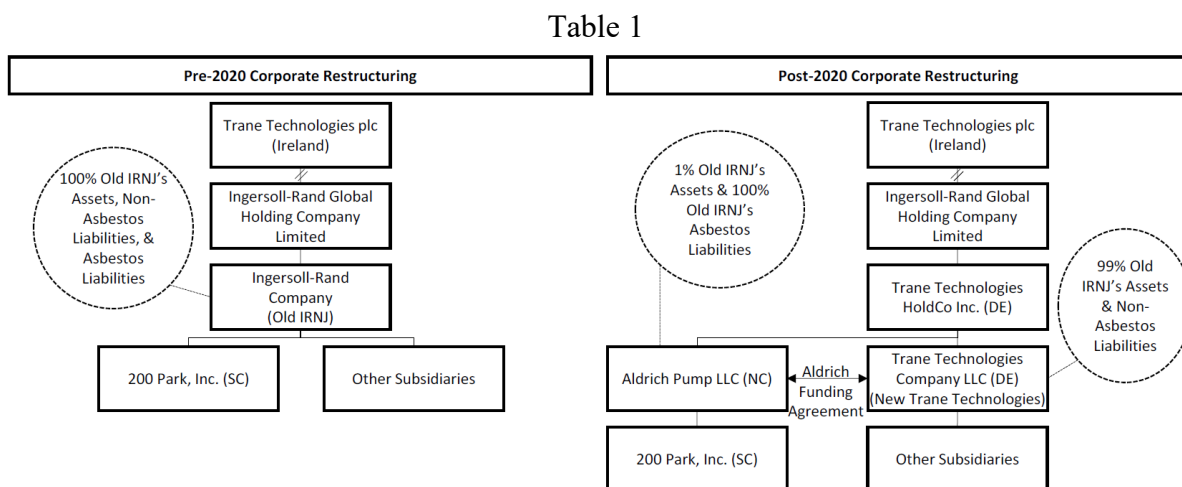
Table 1

Pre-2020 Corporate Restructuring

Trane Technologies plc (Ireland)

100% Old IRNJ's Assets, Non-Asbestos Liabilities, & Asbestos Liabilities

Ingersoll-Rand Global Holding Company Limited

Ingersoll-Rand Company (Old IRNJ)

200 Park, Inc. (SC)

Other Subsidiaries

Post-2020 Corporate Restructuring

Trane Technologies plc (Ireland)

1% Old IRNJ's Assets & 100% Old IRNJ's Asbestos Liabilities

Ingersoll-Rand Global Holding Company Limited

Trane Technologies HoldCo Inc. (DE)

99% Old IRNJ's Assets & Non-Asbestos Liabilities

Aldrich Pump LLC (NC)

Aldrich Funding Agreement

Trane Technologies Company LLC (DE) (New Trane Technologies)

200 Park, Inc. (SC)

Other Subsidiaries